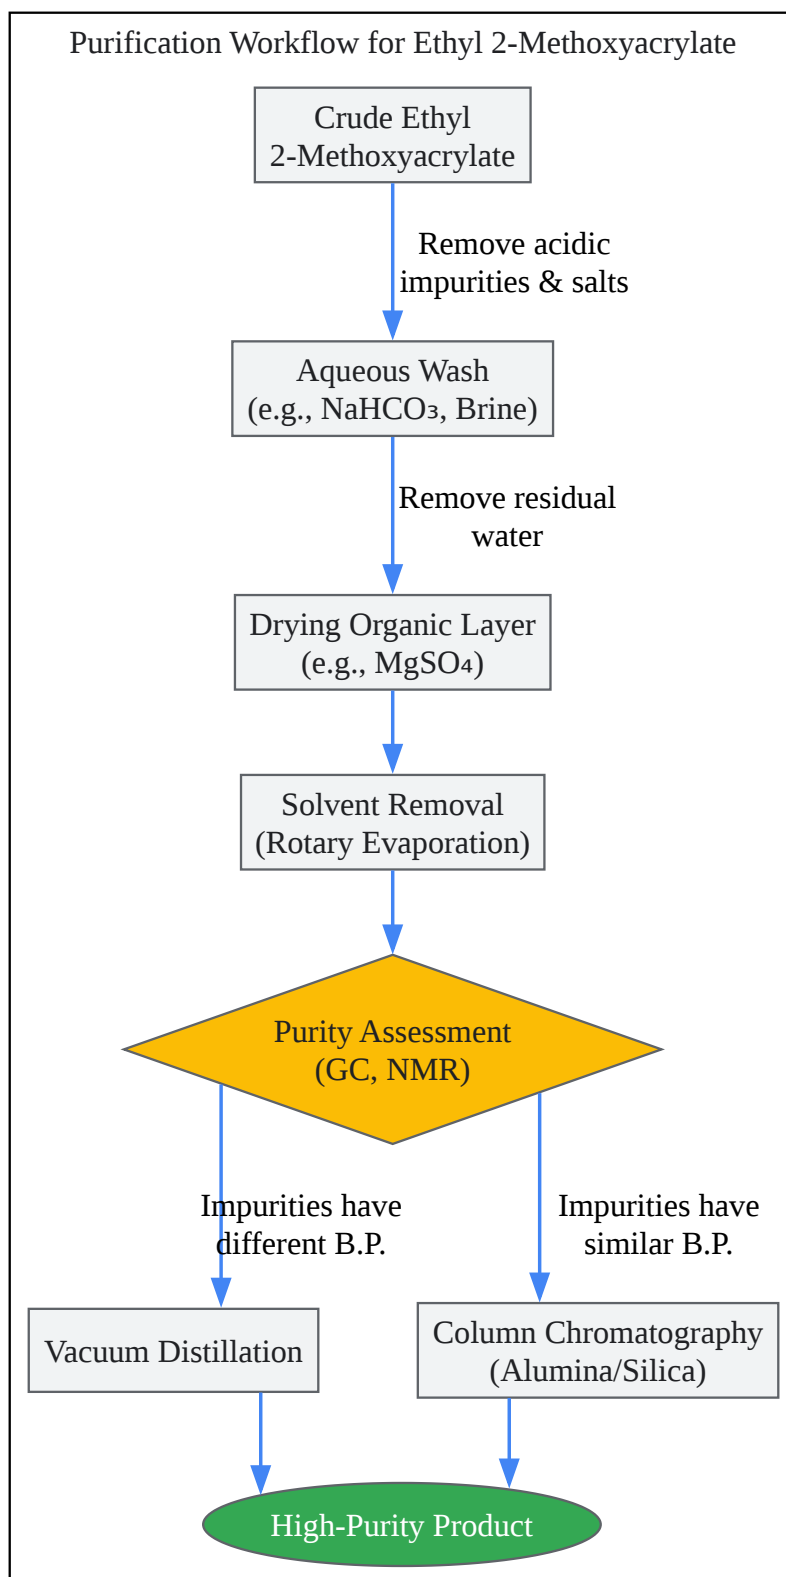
Purification Workflow for Ethyl 2-Methoxyacrylate

Crude Ethyl 2-Methoxyacrylate

Remove acidic impurities & salts

Aqueous Wash (e.g., $NaHCO_3$, Brine)

Remove residual water

Drying Organic Layer (e.g., $MgSO_4$)

Solvent Removal (Rotary Evaporation)

Purity Assessment (GC, NMR)

Impurities have different B.P.

Impurities have similar B.P.

Vacuum Distillation

Column Chromatography (Alumina/Silica)

High-Purity Product